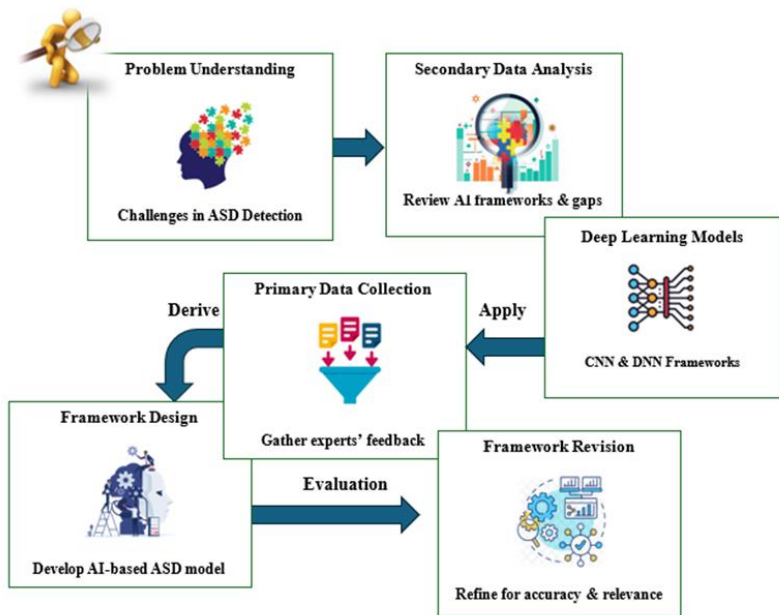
Problem Understanding

Challenges in ASD Detection

Secondary Data Analysis

Review AI frameworks & gaps

Deep Learning Models

CNN & DNN Frameworks

Apply

Primary Data Collection

Gather experts' feedback

Derive

Framework Design

Develop AI-based ASD model

Evaluation

Framework Revision

Refine for accuracy & relevance